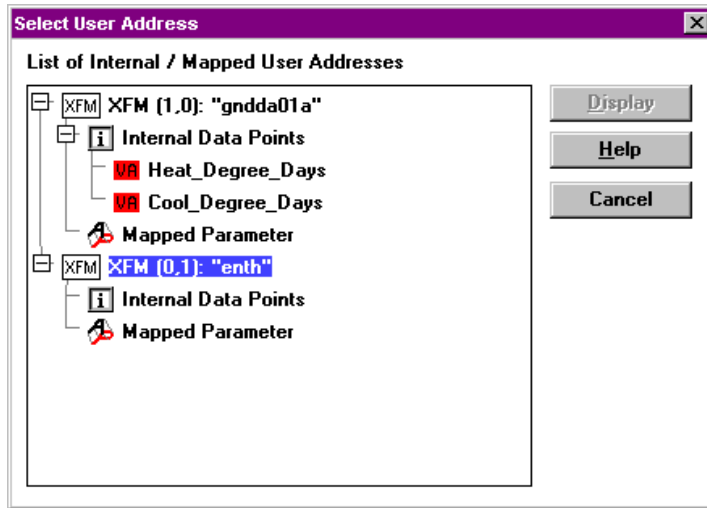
Select User Address

List of Internal / Mapped User Addresses

XFM XFM (1,0): "gndda01a"
i Internal Data Points
VA Heat_Degree_Days
VA Cool_Degree_Days
Mapped Parameter
XFM XFM (0,1): "enth"
i Internal Data Points
Mapped Parameter

Display
Help
Cancel